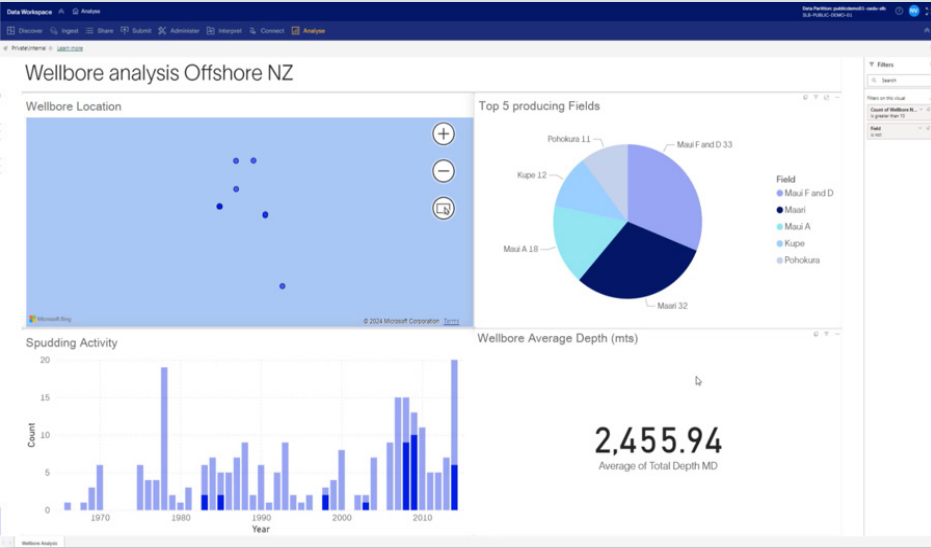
Data Workspace Analyse

Data Partition: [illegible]
SLB-PUBLIC-DEMO-01

Discover Ingest Share Submit Administer Interpret Connect Analyse

Private/internal Learn more

Wellbore analysis Offshore NZ

Wellbore Location

© 2024 Microsoft Corporation Terms

Microsoft Bing

Top 5 producing Fields

Pohokura 11
Maui F and D 33
Kupe 12
Maui A 18
Maari 32

Field
Maui F and D
Maari
Maui A
Kupe
Pohokura

Spudding Activity

20
15
10
5
0
Count
1970 1980 1990 2000 2010
Year

Wellbore Average Depth (mts)

2,455.94
Average of Total Depth MD

Filters

Search

Filters on this visual

Count of Wellbore N...
is greater than 15

Field
is not

Wellbore Analysis